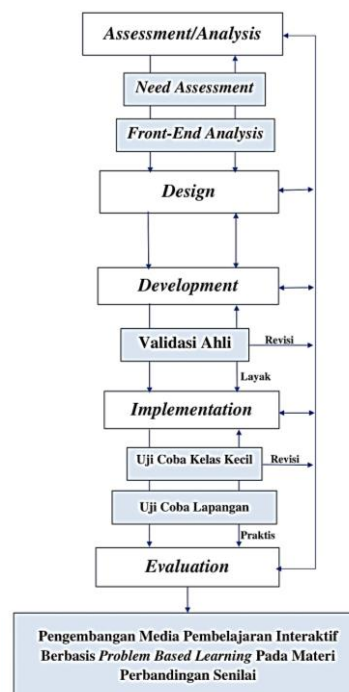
Assessment/Analysis

Need Assessment

Front-End Analysis

Design

Development

Validasi Ahli

Revisi

Layak

Implementation

Uji Coba Kelas Kecil

Revisi

Uji Coba Lapangan

Praktis

Evaluation

Pengembangan Media Pembelajaran Interaktif Berbasis Problem Based Learning Pada Materi Perbandingan Senilai